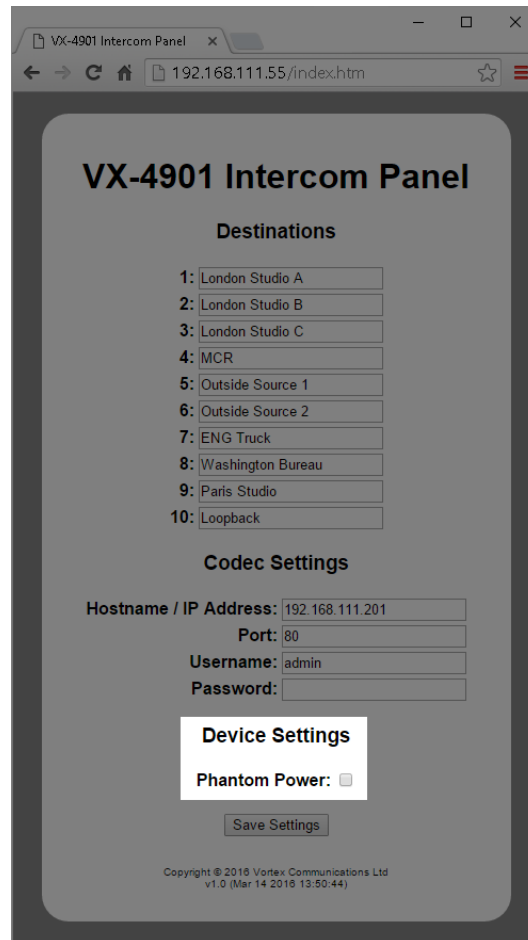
VX-4901 Intercom Panel ×

192.168.111.55/index.htm

VX-4901 Intercom Panel

Destinations

1: London Studio A
2: London Studio B
3: London Studio C
4: MCR
5: Outside Source 1
6: Outside Source 2
7: ENG Truck
8: Washington Bureau
9: Paris Studio
10: Loopback

Codec Settings

Hostname / IP Address: 192.168.111.201
Port: 80
Username: admin
Password:

Device Settings

Phantom Power:

Save Settings

Copyright © 2016 Vortex Communications Ltd
v1.0 (Mar 14 2016 13:50:44)